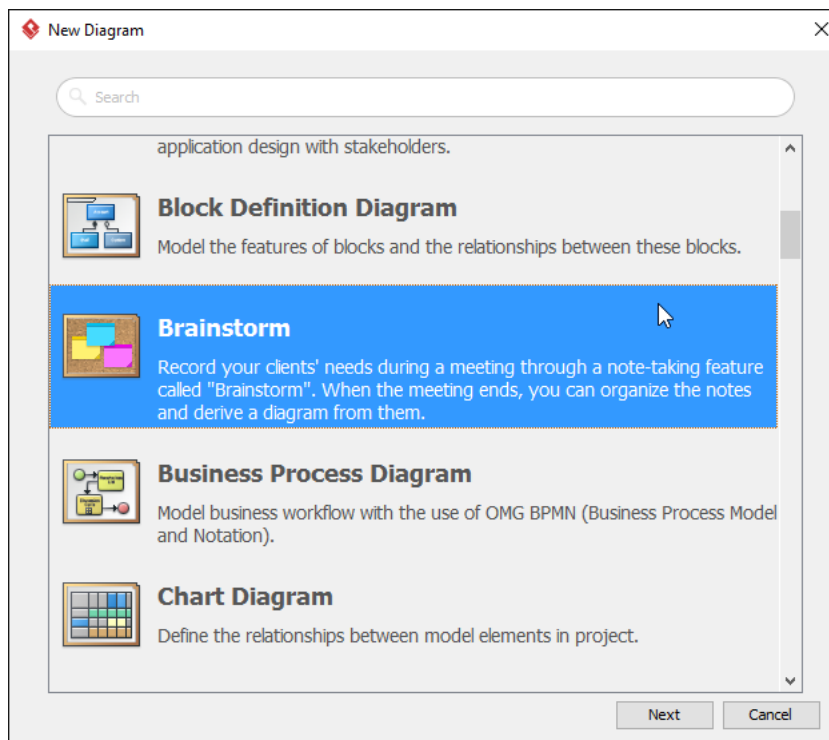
New Diagram

Search

application design with stakeholders.

Block Definition Diagram

Model the features of blocks and the relationships between these blocks.

Brainstorm

Record your clients' needs during a meeting through a note-taking feature called "Brainstorm". When the meeting ends, you can organize the notes and derive a diagram from them.

Business Process Diagram

Model business workflow with the use of OMG BPMN (Business Process Model and Notation).

Chart Diagram

Define the relationships between model elements in project.

Next Cancel